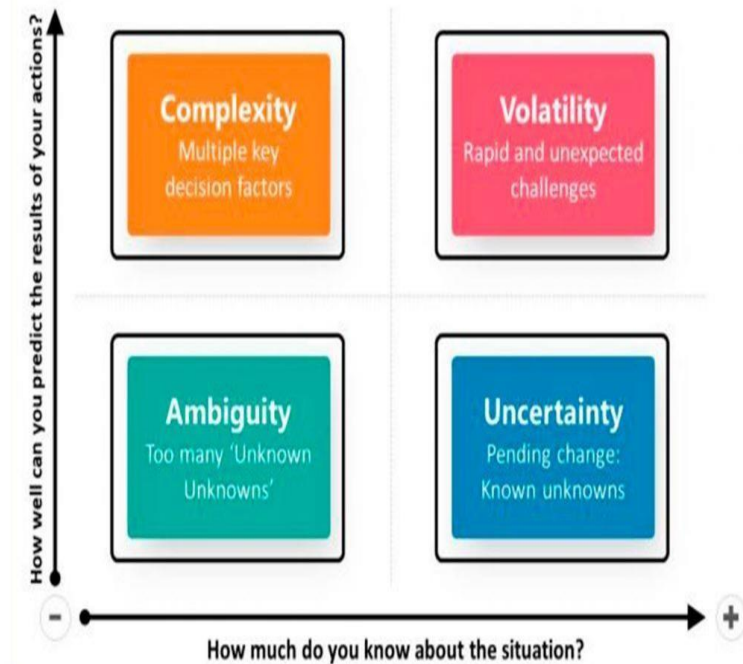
How well can you predict the results of your actions?

Complexity
Multiple key decision factors

Volatility
Rapid and unexpected challenges

Ambiguity
Too many 'Unknown Unknowns'

Uncertainty
Pending change: Known unknowns

-

+

How much do you know about the situation?